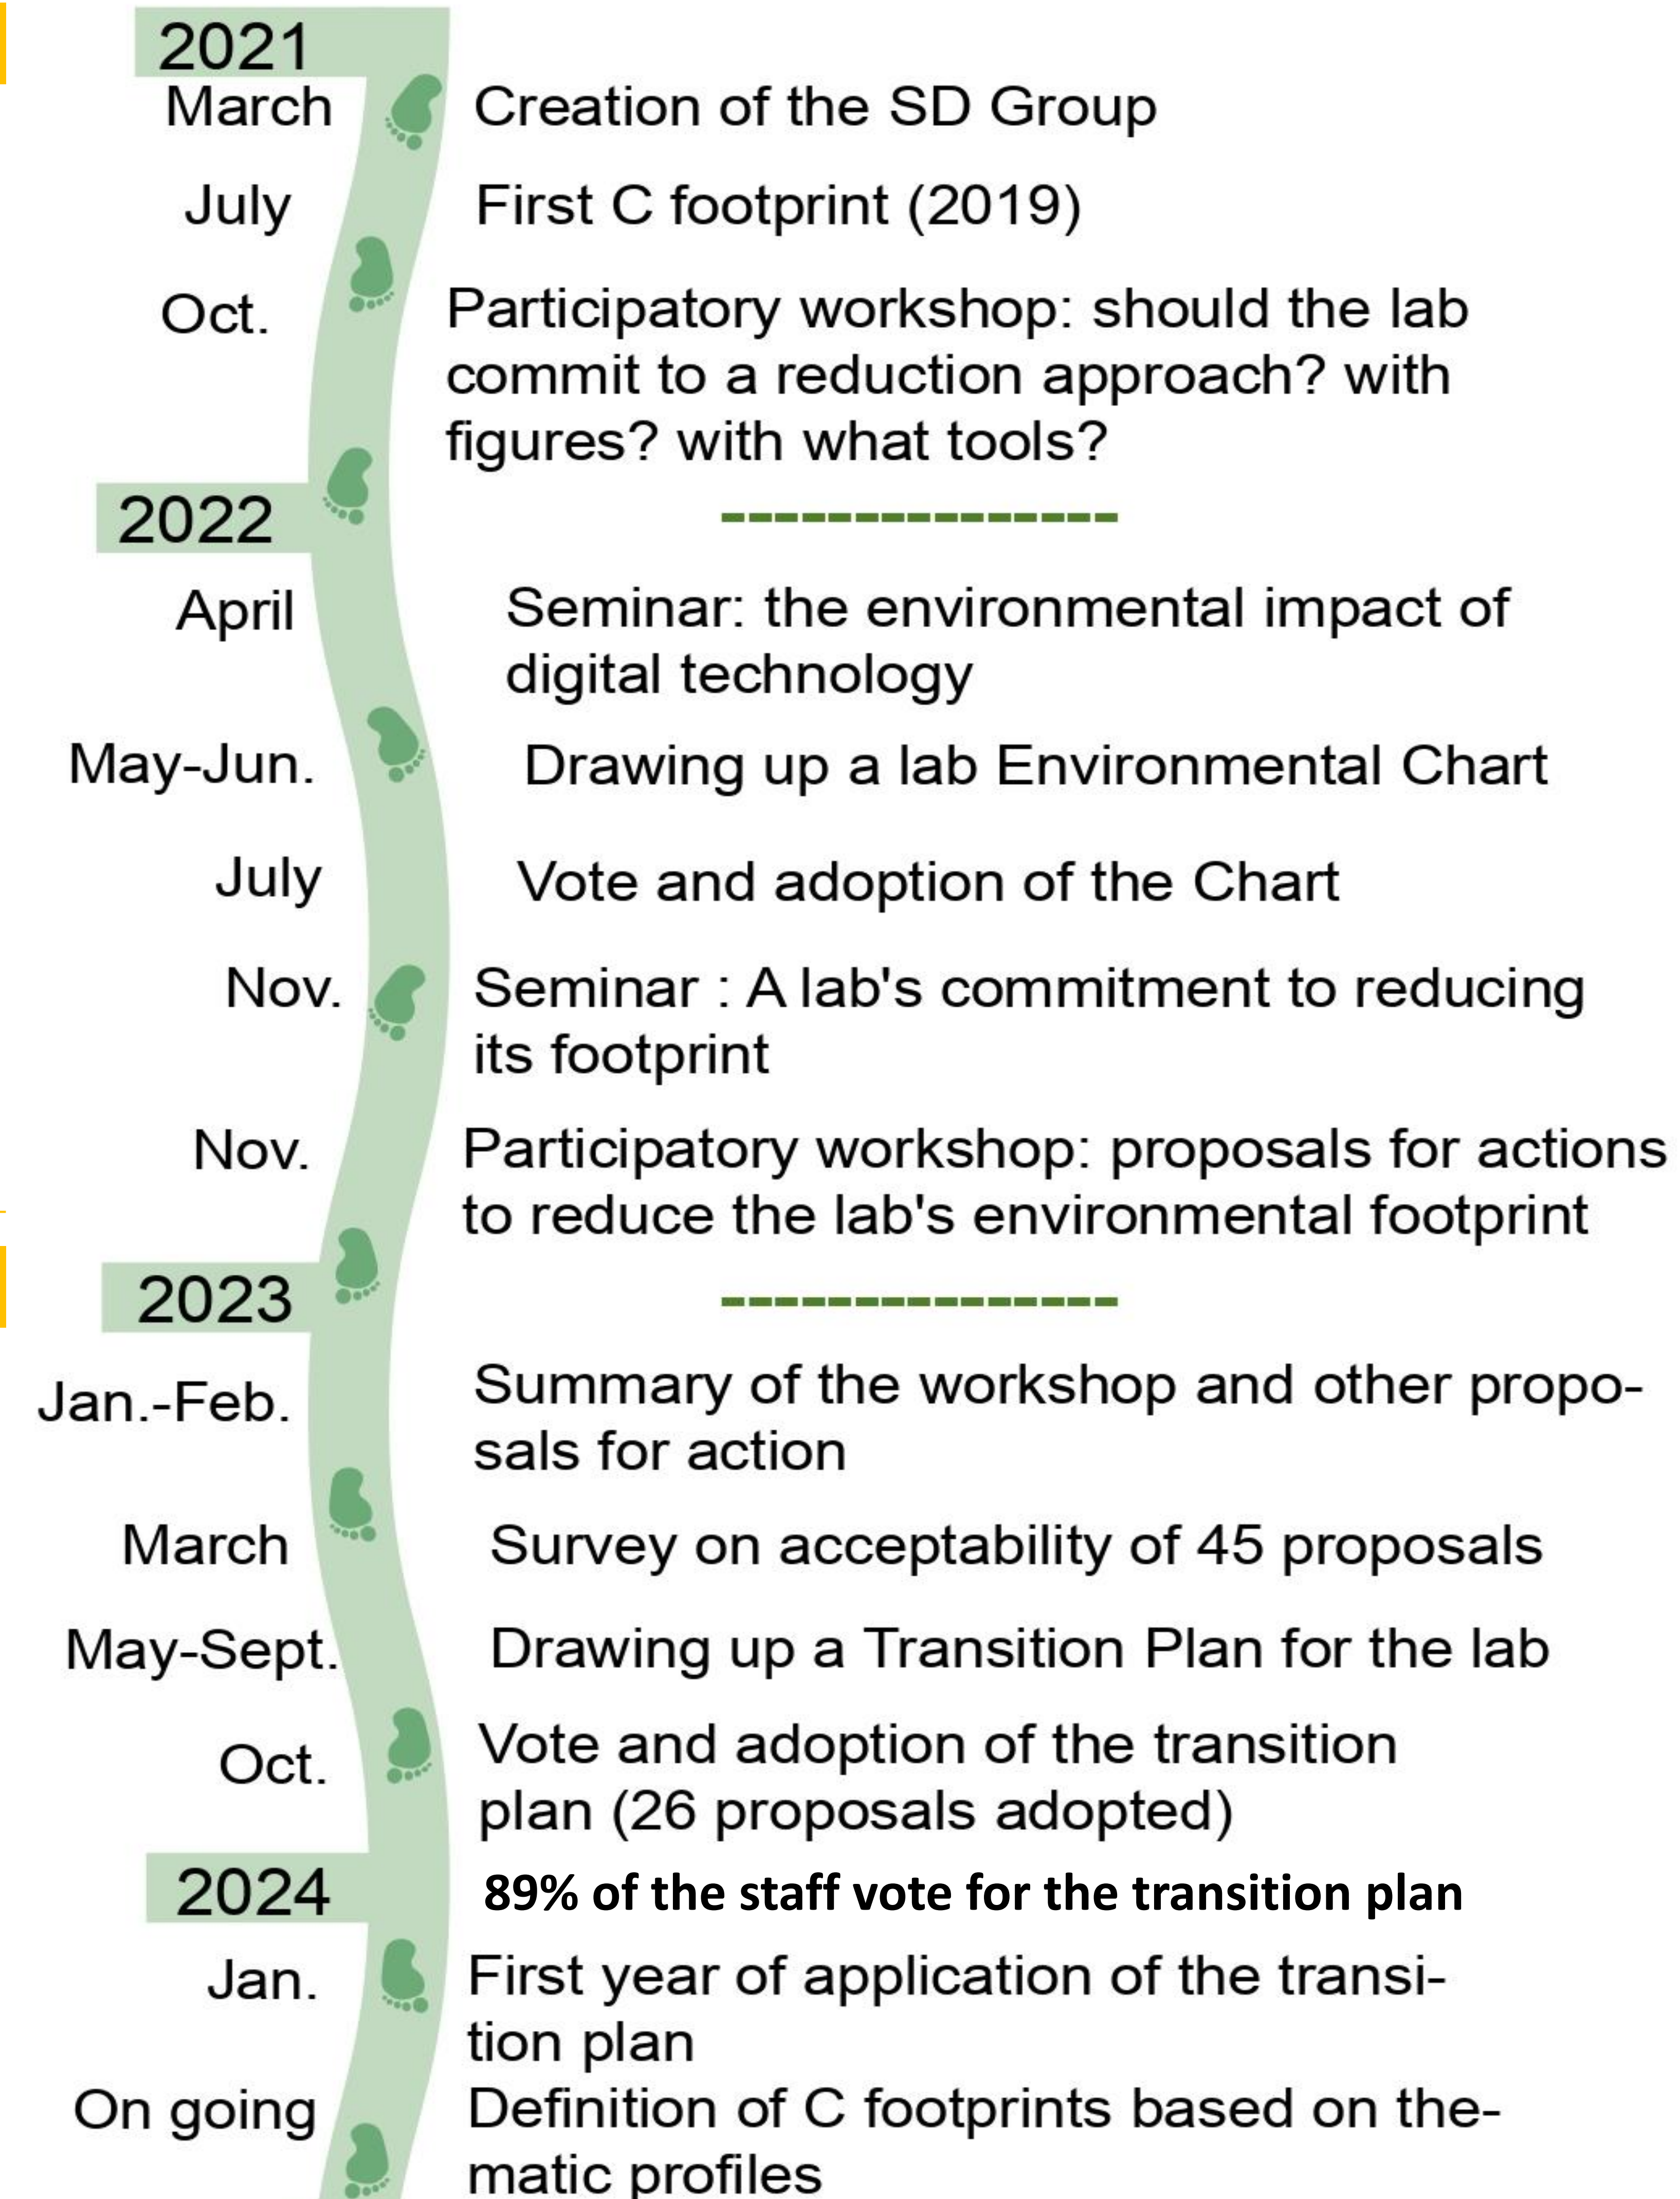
2021

March Creation of the SD Group

July First C footprint (2019)

Oct. Participatory workshop: should the lab commit to a reduction approach? with figures? with what tools?

2022

---------------

April Seminar: the environmental impact of digital technology

May-Jun. Drawing up a lab Environmental Chart

July Vote and adoption of the Chart

Nov. Seminar : A lab's commitment to reducing its footprint

Nov. Participatory workshop: proposals for actions to reduce the lab's environmental footprint

2023

---------------

Jan.-Feb. Summary of the workshop and other proposals for action

March Survey on acceptability of 45 proposals

May-Sept. Drawing up a Transition Plan for the lab

Oct. Vote and adoption of the transition plan (26 proposals adopted)

2024

89% of the staff vote for the transition plan

Jan. First year of application of the transition plan

On going Definition of C footprints based on thematic profiles